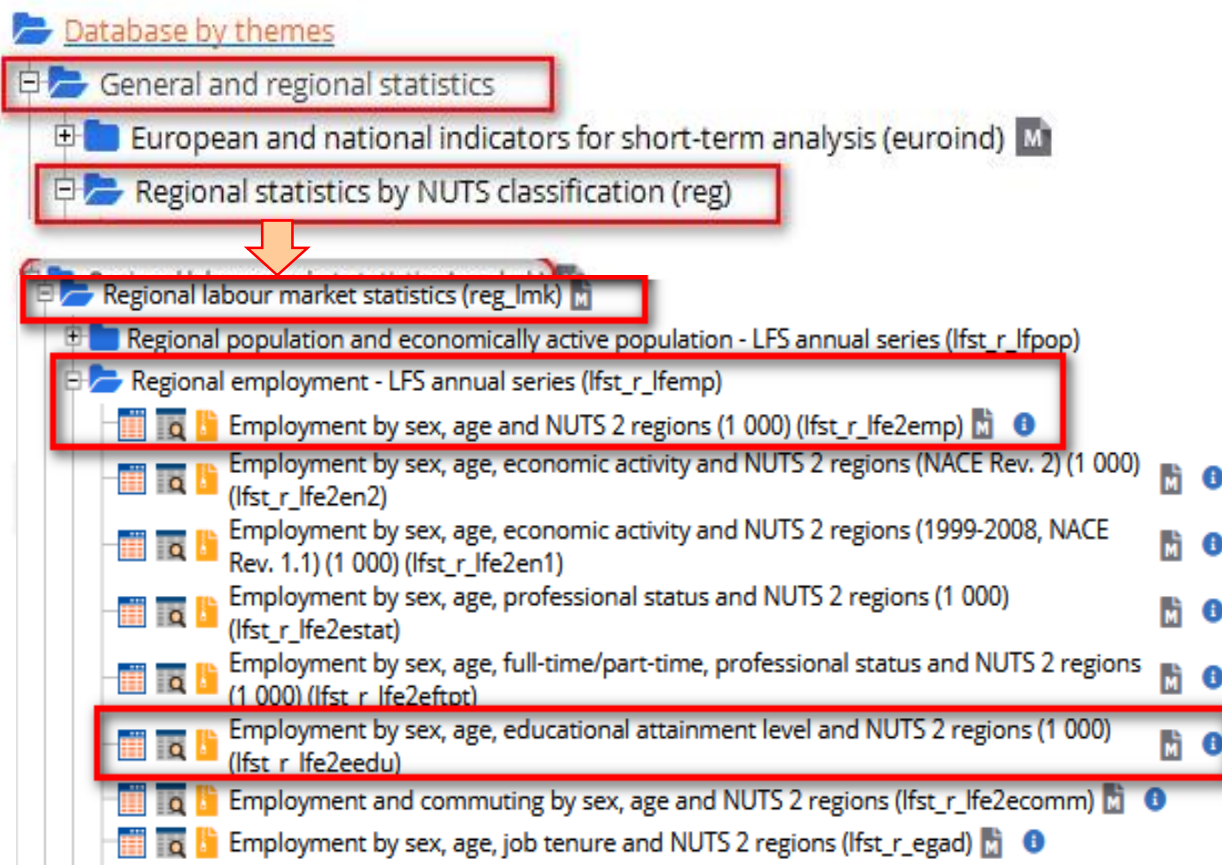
Database by themes

General and regional statistics

European and national indicators for short-term analysis (euroind) M

Regional statistics by NUTS classification (reg)

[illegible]

Regional labour market statistics (reg_lmk)

Regional population and economically active population - LFS annual series (lfst_r_lfpop)

Regional employment - LFS annual series (lfst_r_lfemp)

Employment by sex, age and NUTS 2 regions (1 000) (lfst_r_lfe2emp)

Employment by sex, age, economic activity and NUTS 2 regions (NACE Rev. 2) (1 000) (lfst_r_lfe2en2)

Employment by sex, age, economic activity and NUTS 2 regions (1999-2008, NACE Rev. 1.1) (1 000) (lfst_r_lfe2en1)

Employment by sex, age, professional status and NUTS 2 regions (1 000) (lfst_r_lfe2estat)

Employment by sex, age, full-time/part-time, professional status and NUTS 2 regions (1 000) (lfst_r_lfe2eftpt)

Employment by sex, age, educational attainment level and NUTS 2 regions (1 000) (lfst_r_lfe2eedu)

Employment and commuting by sex, age and NUTS 2 regions (lfst_r_lfe2ecomm)

Employment by sex, age, job tenure and NUTS 2 regions (lfst_r_egad)